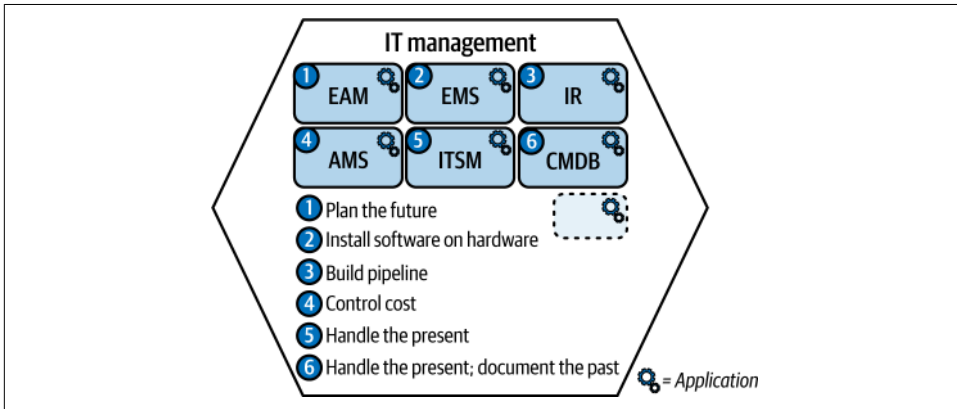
IT management

1 EAM
2 EMS
3 IR
4 AMS
5 ITSM
6 CMDB

1 Plan the future
2 Install software on hardware
3 Build pipeline
4 Control cost
5 Handle the present
6 Handle the present; document the past

= Application